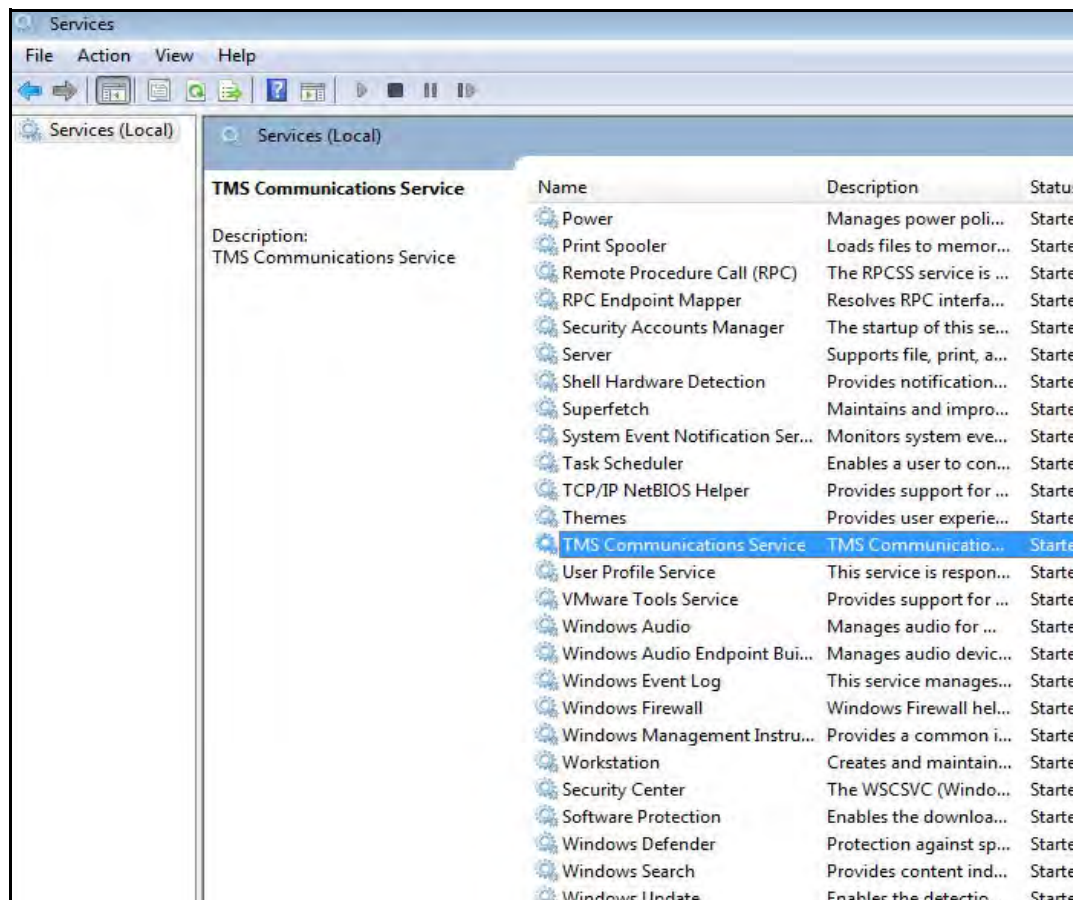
Services

File Action View Help

Services (Local)

Services (Local)

TMS Communications Service

Description:
TMS Communications Service

| Name | Description | Statu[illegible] |
|---|---|---|
| Power | Manages power poli... | Starte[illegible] |
| Print Spooler | Loads files to memor... | Starte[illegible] |
| Remote Procedure Call (RPC) | The RPCSS service is ... | Starte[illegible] |
| RPC Endpoint Mapper | Resolves RPC interfa... | Starte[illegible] |
| Security Accounts Manager | The startup of this se... | Starte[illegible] |
| Server | Supports file, print, a... | Starte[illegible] |
| Shell Hardware Detection | Provides notification... | Starte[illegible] |
| Superfetch | Maintains and impro... | Starte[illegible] |
| System Event Notification Ser... | Monitors system eve... | Starte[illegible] |
| Task Scheduler | Enables a user to con... | Starte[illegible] |
| TCP/IP NetBIOS Helper | Provides support for ... | Starte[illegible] |
| Themes | Provides user experie... | Starte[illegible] |
| TMS Communications Service | TMS Communicatio... | Starte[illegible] |
| User Profile Service | This service is respon... | Starte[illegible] |
| VMware Tools Service | Provides support for ... | Starte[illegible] |
| Windows Audio | Manages audio for ... | Starte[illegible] |
| Windows Audio Endpoint Bui... | Manages audio devic... | Starte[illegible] |
| Windows Event Log | This service manages... | Starte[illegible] |
| Windows Firewall | Windows Firewall hel... | Starte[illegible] |
| Windows Management Instru... | Provides a common i... | Starte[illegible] |
| Workstation | Creates and maintain... | Starte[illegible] |
| Security Center | The WSCSVC (Windo... | Starte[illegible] |
| Software Protection | Enables the downloa... | Starte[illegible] |
| Windows Defender | Protection against sp... | Starte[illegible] |
| Windows Search | Provides content ind... | Starte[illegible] |
| Windows Update | Enables the detectio... | Starte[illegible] |